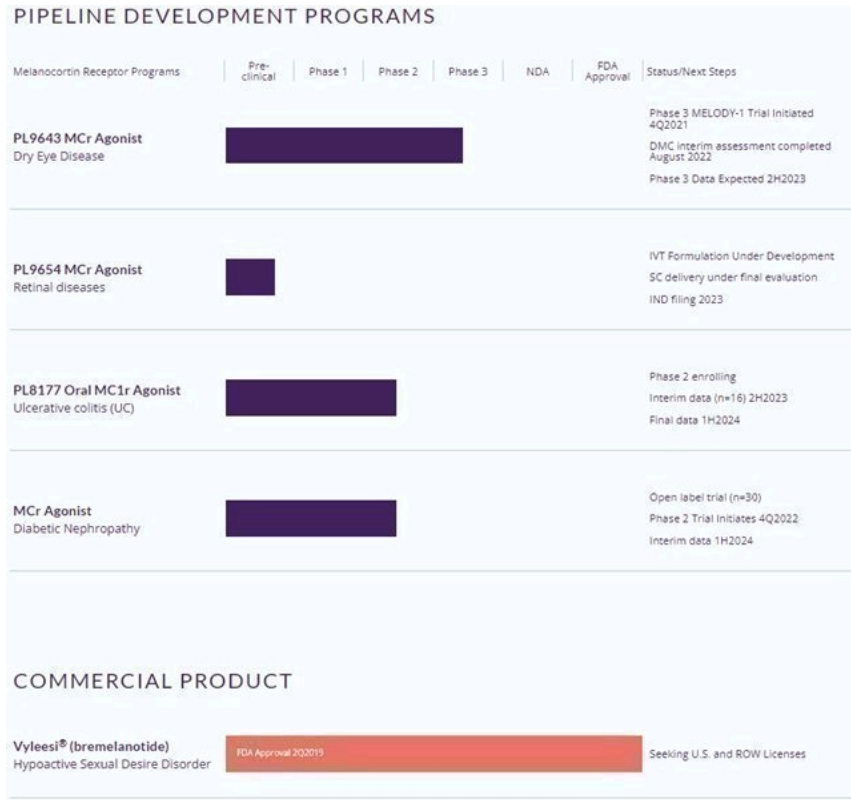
PIPELINE DEVELOPMENT PROGRAMS

| Melanocortin Receptor Programs | Pre-clinical | Phase 1 | Phase 2 | Phase 3 | NDA | FDA Approval | Status/Next Steps |
|---|---|---|---|---|---|---|---|
| **PL9643 MCr Agonist** Dry Eye Disease | | | | | | | Phase 3 MELODY-1 Trial Initiated 4Q2021 DMC interim assessment completed August 2022 Phase 3 Data Expected 2H2023 |
| **PL9654 MCr Agonist** Retinal diseases | | | | | | | IVT Formulation Under Development SC delivery under final evaluation IND filing 2023 |
| **PL8177 Oral MC1r Agonist** Ulcerative colitis (UC) | | | | | | | Phase 2 enrolling Interim data (n=16) 2H2023 Final data 1H2024 |
| **MCr Agonist** Diabetic Nephropathy | | | | | | | Open label trial (n=30) Phase 2 Trial Initiates 4Q2022 Interim data 1H2024 |

COMMERCIAL PRODUCT

**Vyleesi® (bremelanotide)**
Hypoactive Sexual Desire Disorder

FDA Approval 2Q2019

Seeking U.S. and ROW Licenses